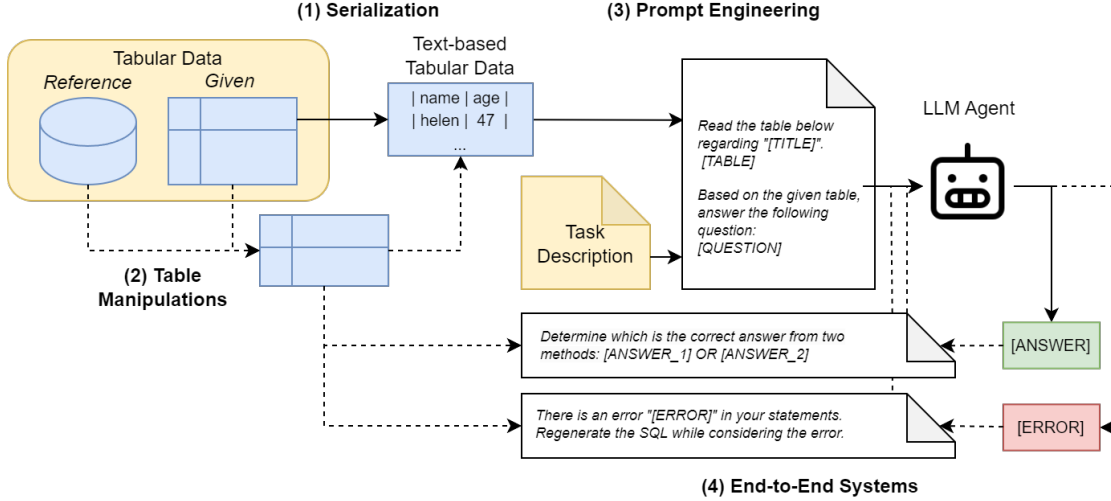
(1) Serialization

(3) Prompt Engineering

Tabular Data

Reference

Given

Text-based Tabular Data

| name | age |
| helen | 47 |
...

Read the table below regarding "[TITLE]".
[TABLE]

Based on the given table, answer the following question:
[QUESTION]

LLM Agent

Task Description

(2) Table Manipulations

Determine which is the correct answer from two methods: [ANSWER_1] OR [ANSWER_2]

[ANSWER]

There is an error "[ERROR]" in your statements. Regenerate the SQL while considering the error.

[ERROR]

(4) End-to-End Systems